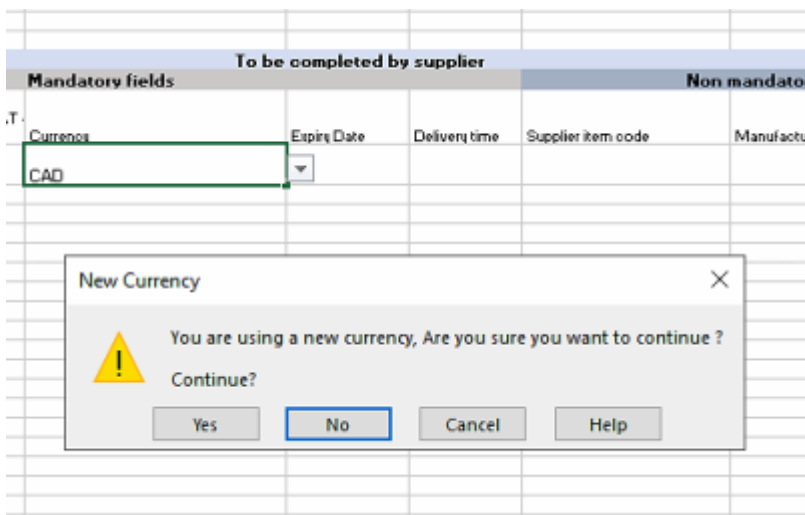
To be completed by supplier

Mandatory fields

Non mandato

.T

Currency

Expiry Date

Delivery time

Supplier item code

Manufactu

CAD

New Currency

You are using a new currency, Are you sure you want to continue ?

Continue?

Yes

No

Cancel

Help